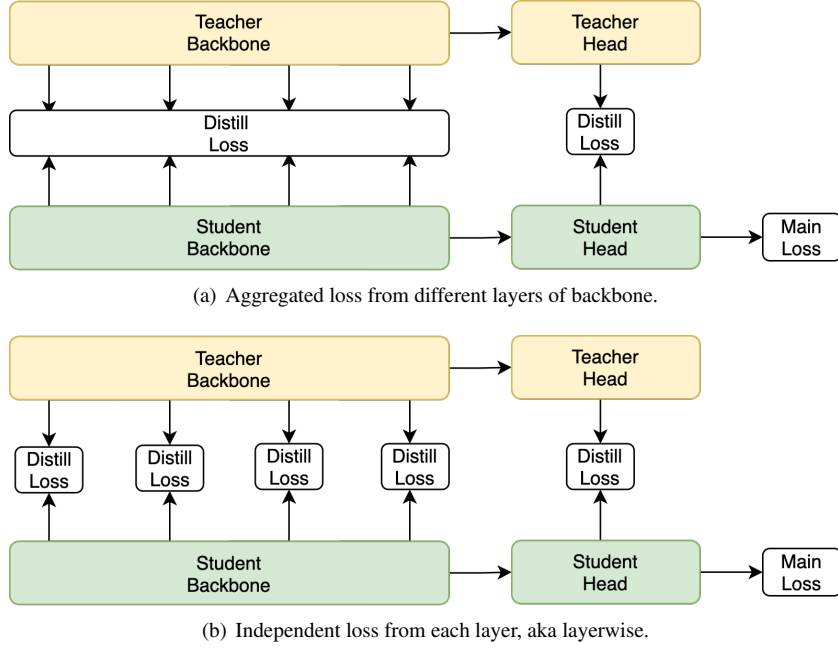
Teacher Backbone

Teacher Head

Distill Loss

Distill Loss

Student Backbone

Student Head

Main Loss

(a) Aggregated loss from different layers of backbone.

Teacher Backbone

Teacher Head

Distill Loss

Distill Loss

Distill Loss

Distill Loss

Distill Loss

Student Backbone

Student Head

Main Loss

(b) Independent loss from each layer, aka layerwise.